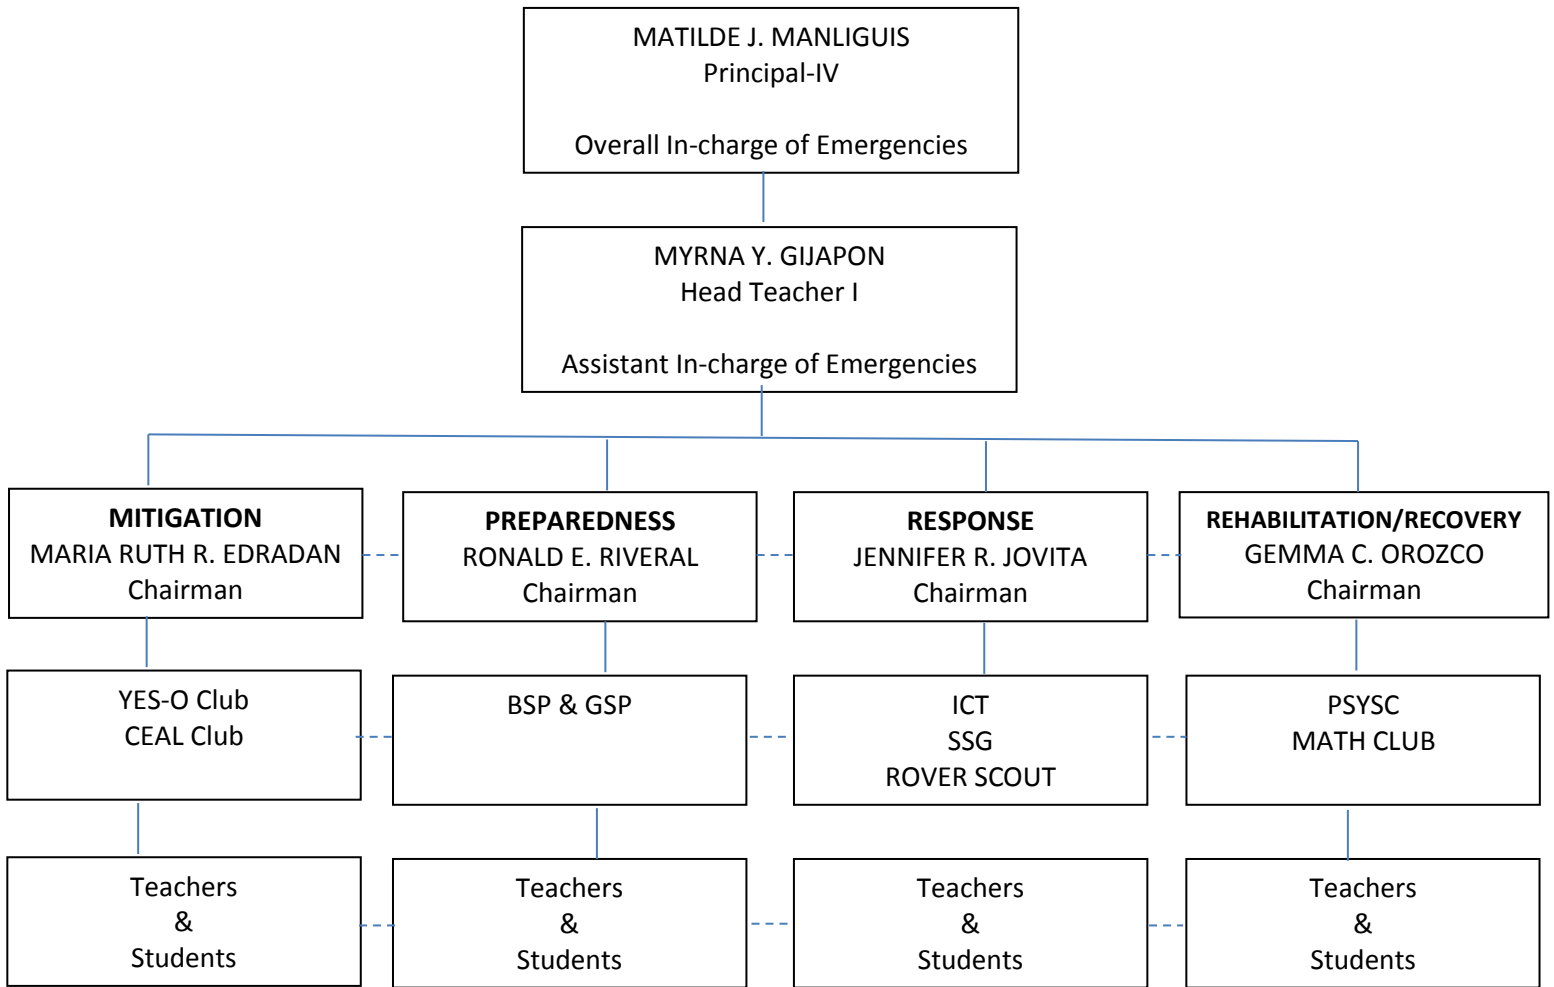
MATILDE J. MANLIGUIS
Principal-IV

Overall In-charge of Emergencies

MYRNA Y. GIJAPON
Head Teacher I

Assistant In-charge of Emergencies

**MITIGATION**
MARIA RUTH R. EDRADAN
Chairman

**PREPAREDNESS**
RONALD E. RIVERAL
Chairman

**RESPONSE**
JENNIFER R. JOVITA
Chairman

**REHABILITATION/RECOVERY**
GEMMA C. OROZCO
Chairman

YES-O Club
CEAL Club

BSP & GSP

ICT
SSG
ROVER SCOUT

PSYSC
MATH CLUB

Teachers
&
Students

Teachers
&
Students

Teachers
&
Students

Teachers
&
Students